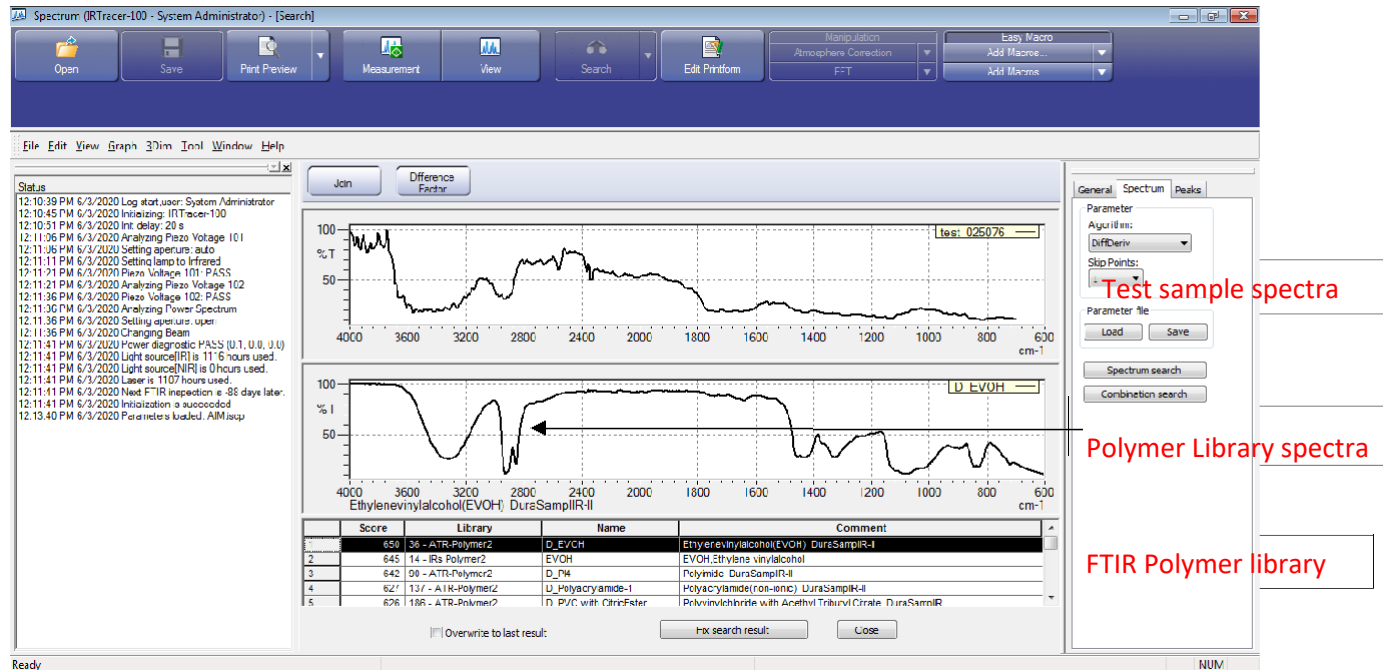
Spectrum (IRTracer-100 - System Administrator) - [Search]

Open | Save | Print Preview | Measurement | View | Search | Edit Printform | Manipulation | Atmosphere Correction | FFT | Easy Macro | Add Macros... | Add Macros

File Edit View Graph 3Dim Tool Window Help

Status
12:10:39 PM 6/3/2020 Log start,user: System Administrator
12:10:45 PM 6/3/2020 Initializing: IRTracer-100
12:10:51 PM 6/3/2020 Init delay: 20 s
12:11:06 PM 6/3/2020 Analyzing Piezo Voltage 101
12:11:06 PM 6/3/2020 Setting aperture: auto
12:11:11 PM 6/3/2020 Setting lamp to Infrared
12:11:21 PM 6/3/2020 Piezo Voltage 101: PASS
12:11:21 PM 6/3/2020 Analyzing Piezo Voltage 102
12:11:36 PM 6/3/2020 Piezo Voltage 102: PASS
12:11:36 PM 6/3/2020 Analyzing Power Spectrum
12:11:36 PM 6/3/2020 Setting aperture: open
12:11:36 PM 6/3/2020 Changing Beam
12:11:41 PM 6/3/2020 Power diagnostic PASS (0.1, 0.0, 0.0)
12:11:41 PM 6/3/2020 Light source[IR] is 1116 hours used.
12:11:41 PM 6/3/2020 Light source[NIR] is 0 hours used.
12:11:41 PM 6/3/2020 Laser is 1107 hours used.
12:11:41 PM 6/3/2020 Next FTIR inspection is -88 days later.
12:11:41 PM 6/3/2020 Initialization is succeeded
12:13:40 PM 6/3/2020 Parameters loaded. AIM.scp

Join | Difference Factor

tes: 025076
100 %T 50
4000 3600 3200 2800 2400 2000 1800 1600 1400 1200 1000 800 600 cm-1

D_EVOH
100 %T 50
4000 3600 3200 2800 2400 2000 1800 1600 1400 1200 1000 800 600 cm-1
Ethylenevinylalcohol(EVOH) DuraSampIIR-II

| | Score | Library | Name | Comment |
|---|---|---|---|---|
| 1 | 650 | 36 - ATR-Polymer2 | D_EVOH | Ethylenevinylalcohol(EVOH) DuraSampIIR-II |
| 2 | 645 | 14 - IRs Polymer2 | EVOH | EVOH,Ethylene vinylalcohol |
| 3 | 642 | 90 - ATR-Polymer2 | D_PI4 | Polyimide DuraSampIIR-II |
| 4 | 627 | 137 - ATR-Polymer2 | D_Polyacrylamide-1 | Polyacrylamide(non-ionic) DuraSampIIR-II |
| 5 | 626 | 186 - ATR-Polymer2 | D_PVC with CitricEster | Polyvinylchloride with Acethyl Tributyl Citrate DuraSampIIR |

Overwrite to last result | Fix search result | Close

General | Spectrum | Peaks
Parameter
Algorithm:
DiffDeriv
Skip Points:
Parameter file
Load | Save
Spectrum search
Combination search

Test sample spectra
Polymer Library spectra
FTIR Polymer library

Ready
NUM